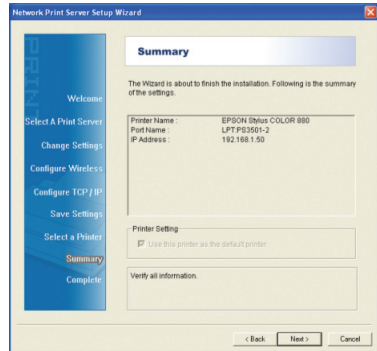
Network Print Server Setup Wizard

PRINT

Welcome

Select A Print Server

Change Settings

Configure Wireless

Configure TCP / IP

Save Settings

Select a Printer

Summary

Complete

Summary

The Wizard is about to finish the installation. Following is the summary of the settings.

| | |
|---|---|
| Printer Name : | EPSON Stylus COLOR 880 |
| Port Name : | LPT:PS3501-2 |
| IP Address : | 192.168.1.50 |

Printer Setting

Use this printer as the default printer

Verify all information.

< Back

Next >

Cancel